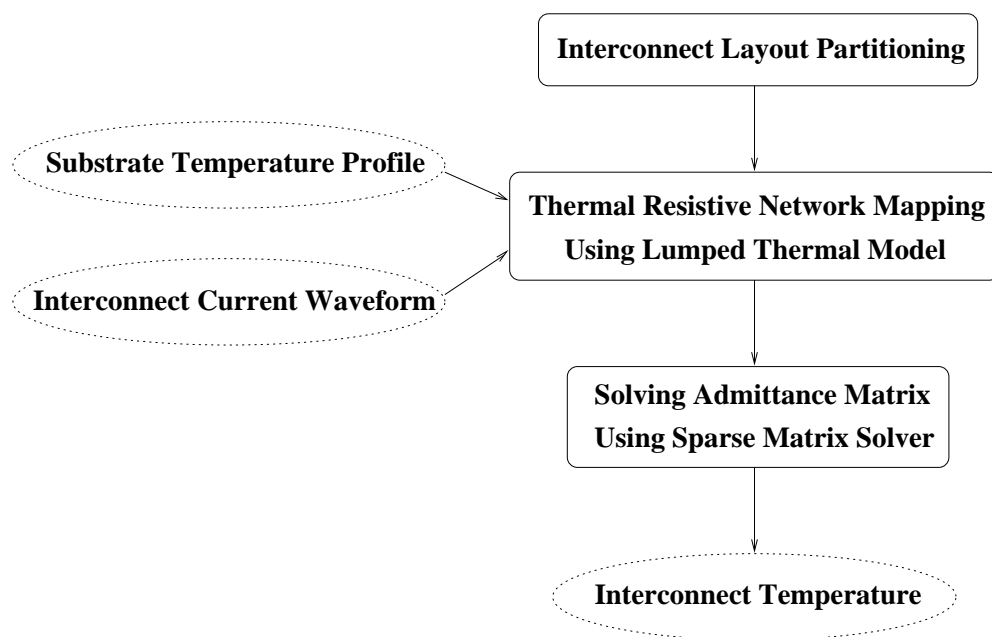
Interconnect Layout Partitioning

Substrate Temperature Profile

Thermal Resistive Network Mapping
Using Lumped Thermal Model

Interconnect Current Waveform

Solving Admittance Matrix
Using Sparse Matrix Solver

Interconnect Temperature